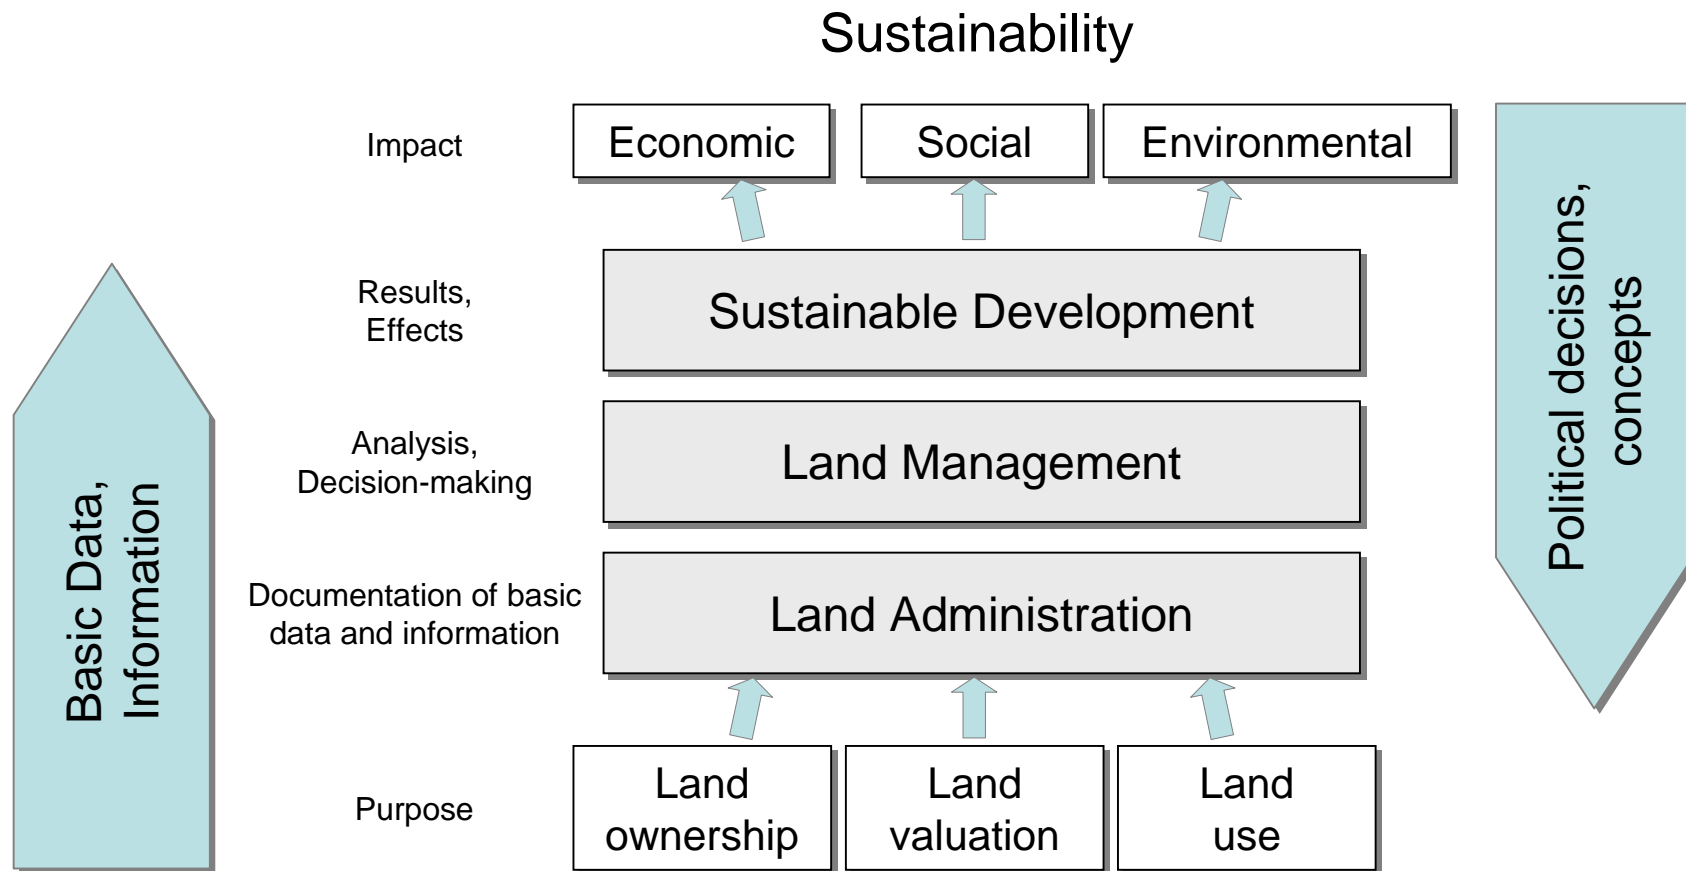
Sustainability

Impact

Economic

Social

Environmental

Results, Effects

Sustainable Development

Analysis, Decision-making

Land Management

Documentation of basic data and information

Land Administration

Purpose

Land ownership

Land valuation

Land use

Basic Data, Information

Political decisions, concepts